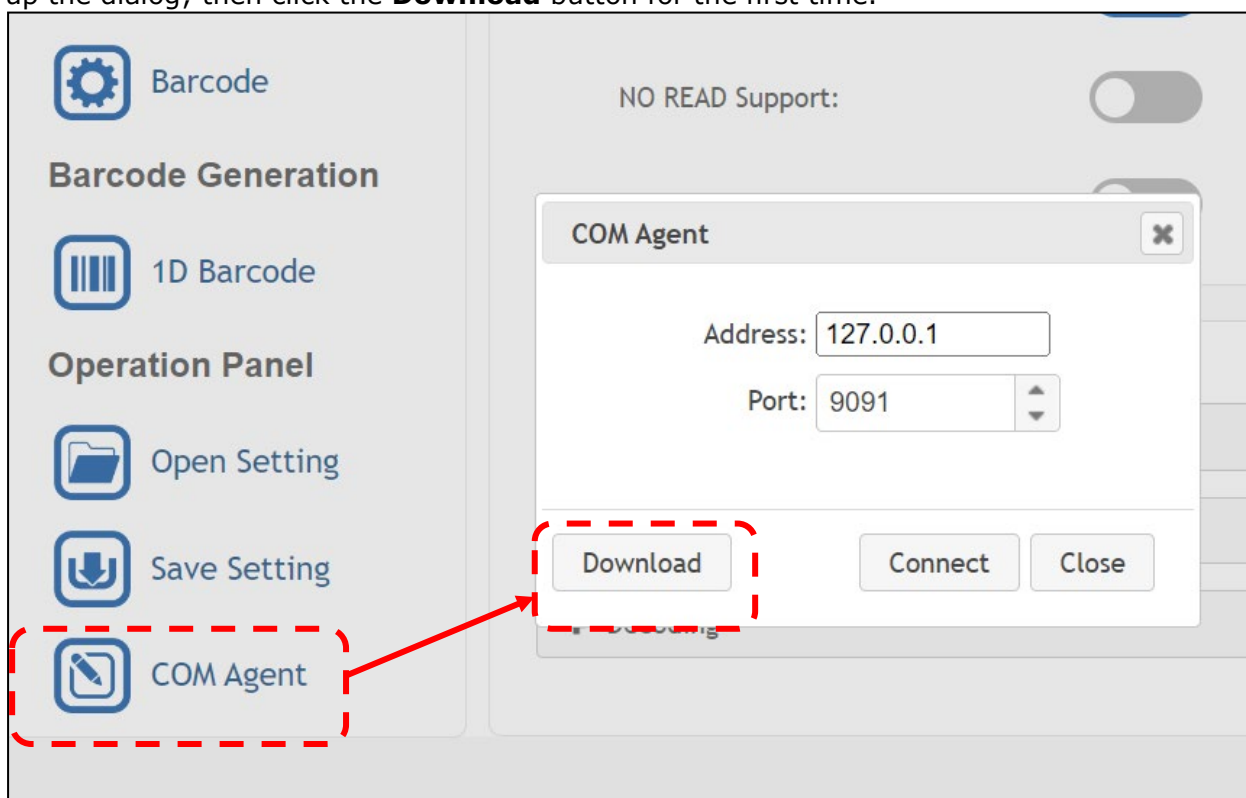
up the dialog, then click the **Download** button for the first time.

Barcode

NO READ Support:

Barcode Generation

1D Barcode

Operation Panel

Open Setting

Save Setting

COM Agent

COM Agent

Address: 127.0.0.1

Port: 9091

Download

Connect

Close

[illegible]